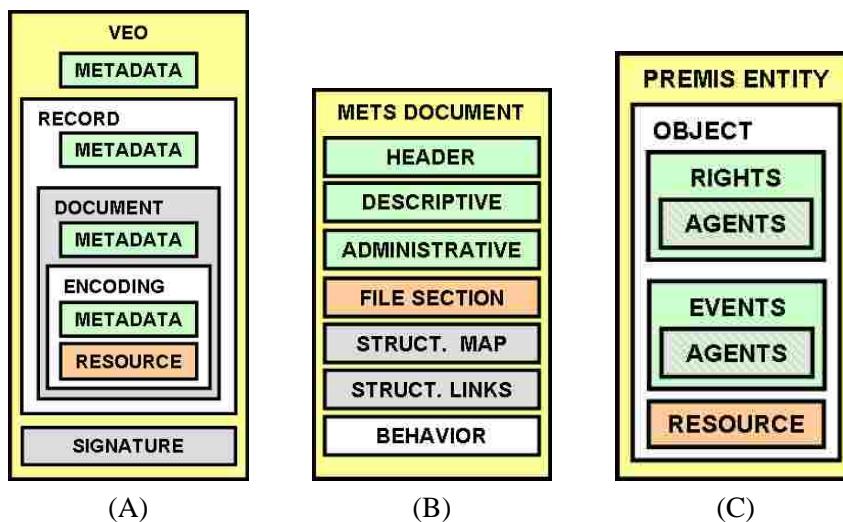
VEO
METADATA
RECORD
METADATA
DOCUMENT
METADATA
ENCODING
METADATA
RESOURCE
SIGNATURE

METS DOCUMENT
HEADER
DESCRIPTIVE
ADMINISTRATIVE
FILE SECTION
STRUCT. MAP
STRUCT. LINKS
BEHAVIOR

PREMIS ENTITY
OBJECT
RIGHTS
AGENTS
EVENTS
AGENTS
RESOURCE

(A)
(B)
(C)